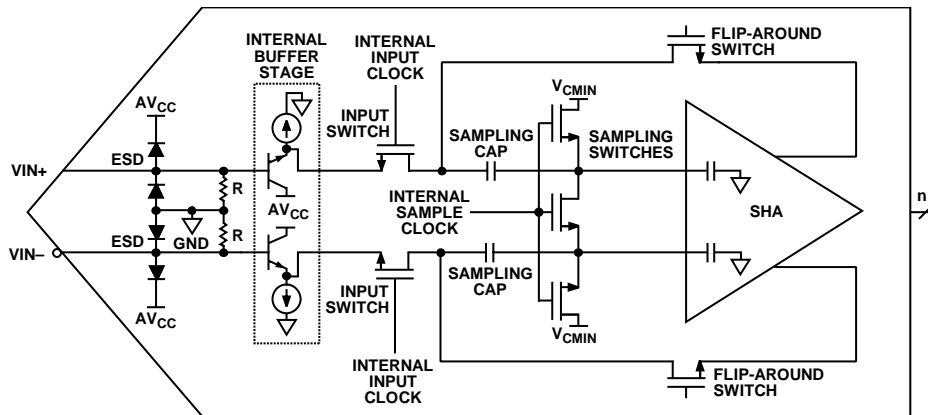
INTERNAL BUFFER STAGE

INTERNAL INPUT CLOCK

FLIP-AROUND SWITCH

$AV_{CC}$

$V_{CMIN}$

INPUT SWITCH

SAMPLING CAP

SAMPLING SWITCHES

VIN+

ESD

R

$AV_{CC}$

INTERNAL SAMPLE CLOCK

SHA

n

GND

R

VIN–

ESD

SAMPLING CAP

INPUT SWITCH

$AV_{CC}$

$V_{CMIN}$

INTERNAL INPUT CLOCK

FLIP-AROUND SWITCH